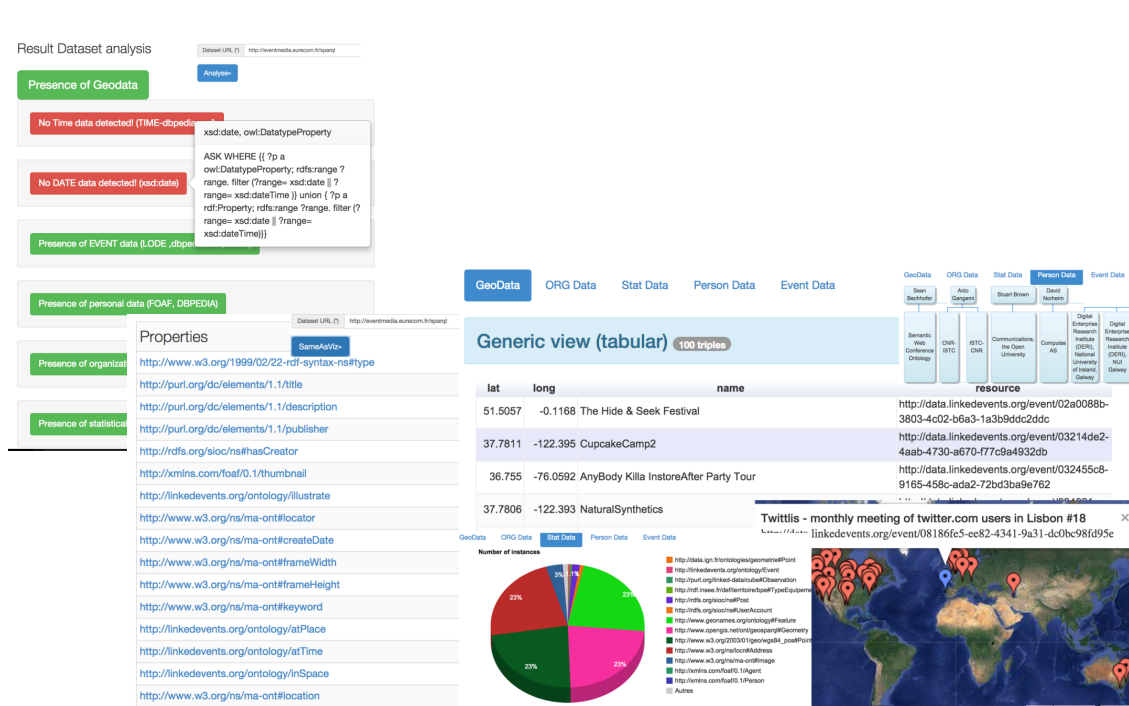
Result Dataset analysis

Dataset URL (*) http://eventmedia.eurecom.fr/sparql

Analyse»

Presence of Geodata

No Time data detected! (TIME-dbpedia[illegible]

xsd:date, owl:DatatypeProperty

ASK WHERE {{ ?p a owl:DatatypeProperty; rdfs:range ?range. filter (?range= xsd:date || ?range= xsd:dateTime )} union { ?p a rdf:Property; rdfs:range ?range. filter (?range= xsd:date || ?range= xsd:dateTime)}}

No DATE data detected! (xsd:date)

Presence of EVENT data (LODE ,dbpe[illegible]

Presence of personal data (FOAF, DBPEDIA)

Presence of organiza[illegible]

Presence of statistical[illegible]

Dataset URL (*) http://eventmedia.eurecom.fr/sparql

SameAsViz»

Properties

http://www.w3.org/1999/02/22-rdf-syntax-ns#type
http://purl.org/dc/elements/1.1/title
http://purl.org/dc/elements/1.1/description
http://purl.org/dc/elements/1.1/publisher
http://rdfs.org/sioc/ns#hasCreator
http://xmlns.com/foaf/0.1/thumbnail
http://linkedevents.org/ontology/illustrate
http://www.w3.org/ns/ma-ont#locator
http://www.w3.org/ns/ma-ont#createDate
http://www.w3.org/ns/ma-ont#frameWidth
http://www.w3.org/ns/ma-ont#frameHeight
http://www.w3.org/ns/ma-ont#keyword
http://linkedevents.org/ontology/atPlace
http://linkedevents.org/ontology/atTime
http://linkedevents.org/ontology/inSpace
http://www.w3.org/ns/ma-ont#location

GeoData ORG Data Stat Data Person Data Event Data

Generic view (tabular) 100 triples

| lat | long | name | resource |
|---|---|---|---|
| 51.5057 | -0.1168 | The Hide & Seek Festival | http://data.linkedevents.org/event/02a0088b-3803-4c02-b6a3-1a3b9ddc2ddc |
| 37.7811 | -122.395 | CupcakeCamp2 | http://data.linkedevents.org/event/03214de2-4aab-4730-a670-f77c9a4932db |
| 36.755 | -76.0592 | AnyBody Killa InstoreAfter Party Tour | http://data.linkedevents.org/event/032455c8-9165-458c-ada2-72bd3ba9e762 |
| 37.7806 | -122.393 | NaturalSynthetics | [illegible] |

GeoData ORG Data Stat Data Person Data Event Data

Sean Bechhofer
Aldo Gangemi
Stuart Brown
David Norheim
Semantic Web Conference Ontology
CNR-ISTC
ISTC-CNR
Communications, the Open University
Computas AS
Digital Enterprise Research Institute (DERI), National University of Ireland, Galway
Digital Enterprise Research Institute (DERI), NUI Galway

GeoData ORG Data Stat Data Person Data Event Data

Number of instances

3% 23% 23% 23% 23%

http://data.ign.fr/ontologies/geometrie#Point
http://linkedevents.org/ontology/Event
http://purl.org/linked-data/cube#Observation
http://rdf.insee.fr/def/demo#TypeEquipement
http://rdfs.org/sioc/ns#Post
http://rdfs.org/sioc/ns#UserAccount
http://www.geonames.org/ontology#Feature
http://www.opengis.net/ont/geosparql#Geometry
http://www.w3.org/2003/01/geo/wgs84_pos#Point
http://www.w3.org/ns/locn#Address
http://www.w3.org/ns/ma-ont#Image
http://xmlns.com/foaf/0.1/Agent
http://xmlns.com/foaf/0.1/Person
Autres

Twittlis - monthly meeting of twitter.com users in Lisbon #18
http://data.linkedevents.org/event/08186fe5-ee82-4341-9a31-d0cbc98fd95e